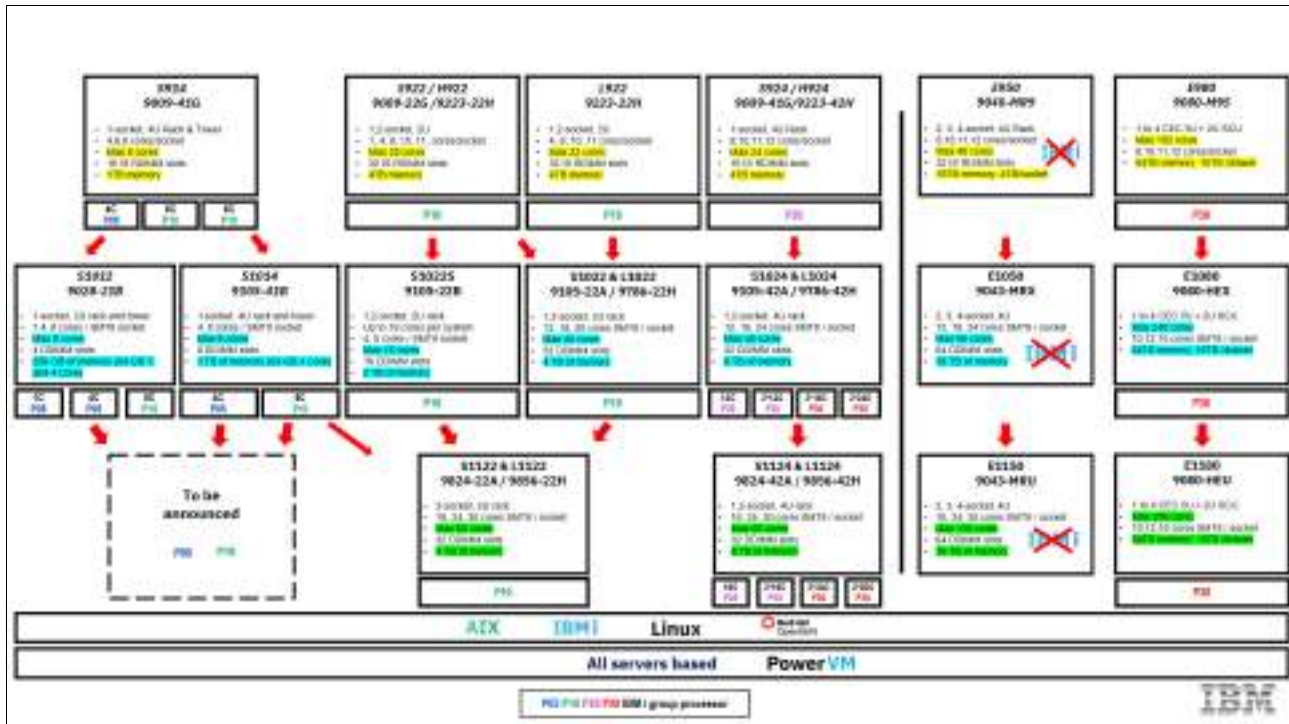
S924
9009-42G

S922 / H922
9009-22G / 9223-22H

L922
9222-22H

S924 / H924
9009-42G / 9223-42H

E950
9040-MR9

E980
9080-M9S

P10

P10

P20

P30

S1022
9028-21B

S1014
9105-41B

S1022S
9105-22B

S1022 & L1022
9105-22A / 9786-22H

S1024 & L1024
9105-42A / 9786-42H

E1050
9043-MRX

E1080
9080-HEX

P10

P10

P30

To be announced

P05 P10

S1122 & L1122
9824-22A / 9856-22H

S1124 & L1124
9824-42A / 9856-42H

E1150
9043-MRU

E1180
9080-HEU

P10

P30

AIX IBM i Linux Red Hat OpenShift

All servers based PowerVM

IBM